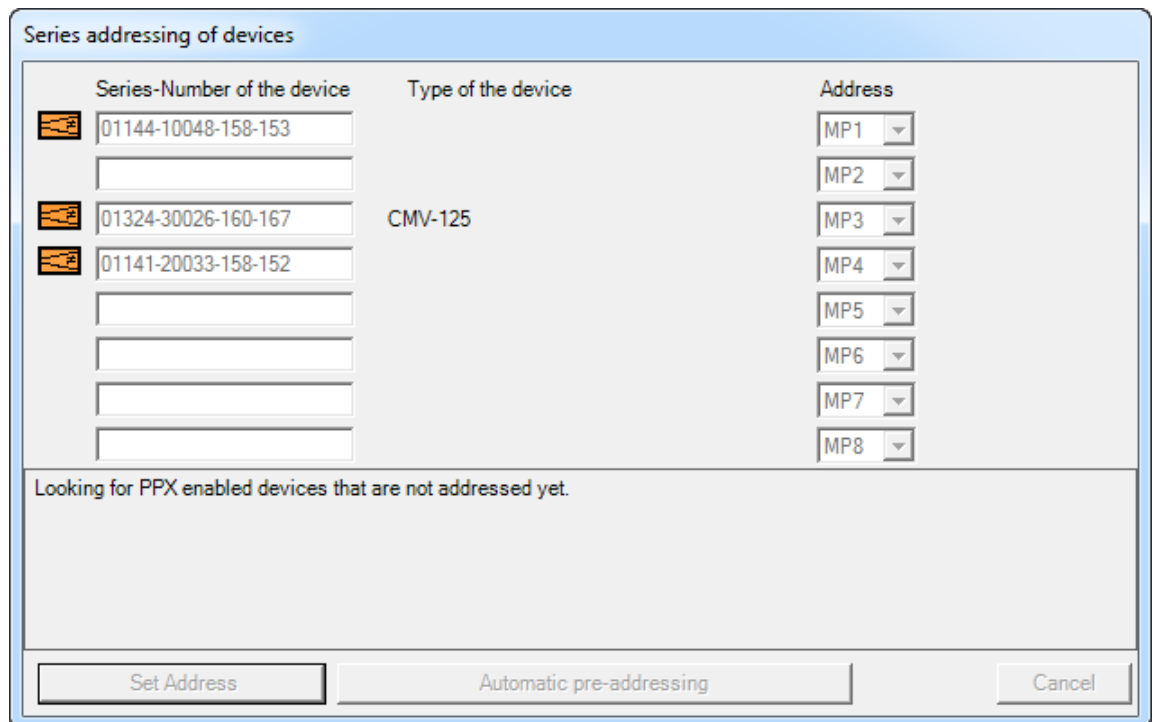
Series addressing of devices

| Series-Number of the device | Type of the device | Address |
|---|---|---|
| 01144-10048-158-153 | | MP1 |
| | | MP2 |
| 01324-30026-160-167 | CMV-125 | MP3 |
| 01141-20033-158-152 | | MP4 |
| | | MP5 |
| | | MP6 |
| | | MP7 |
| | | MP8 |

Looking for PPX enabled devices that are not addressed yet.

Set Address
Automatic pre-addressing
Cancel